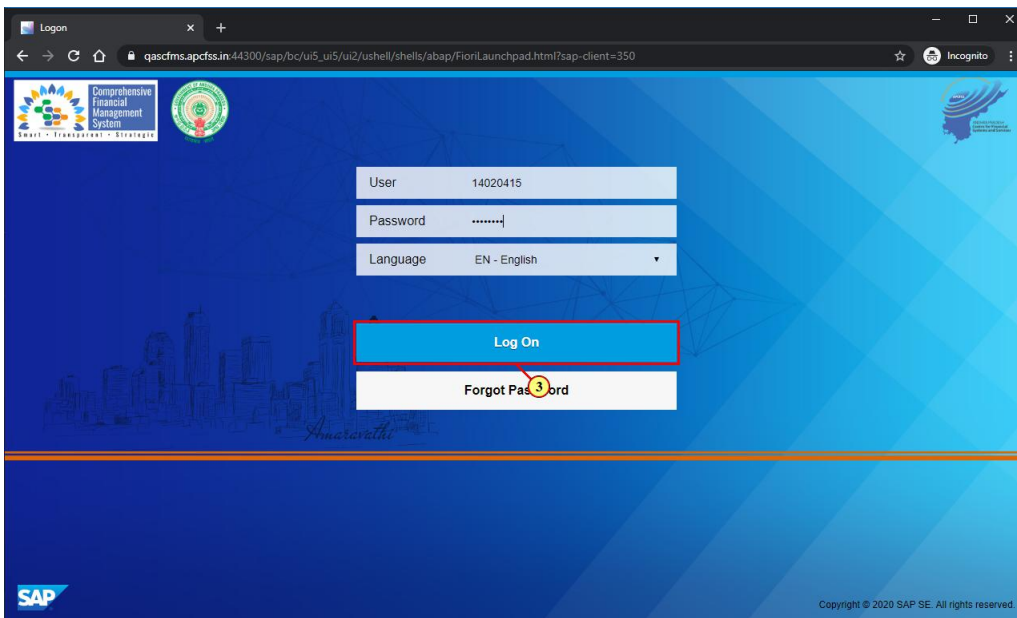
Logon
qascfms.apcfss.in:44300/sap/bc/ui5_ui5/ui2/ushell/shells/abap/FioriLaunchpad.html?sap-client=350
Incognito

Comprehensive Financial Management System
Smart • Transparent • Strategic

User 14020415
Password ••••••••
Language EN - English

Log On
3
Forgot Password

Amaravathi

SAP
Copyright © 2020 SAP SE. All rights reserved.